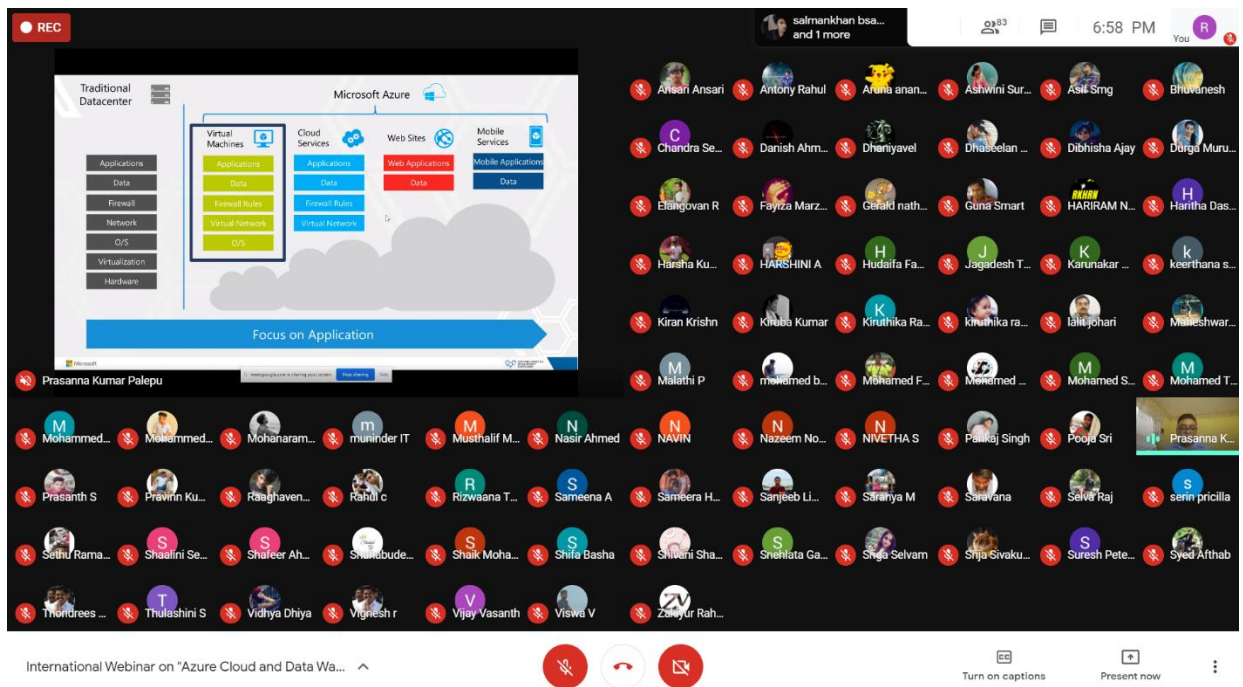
REC

salmankhan bsa... and 1 more

83

6:58 PM

R

You

Traditional Datacenter

Applications
Data
Firewall
Network
O/S
Virtualization
Hardware

Microsoft Azure

Virtual Machines
Applications
Data
Firewall Rules
Virtual Network
O/S

Cloud Services
Applications
Data
Firewall Rules
Virtual Network

Web Sites
Web Applications
Data

Mobile Services
Mobile Applications
Data

Focus on Application

Microsoft

meet.google.com is sharing your screen. Stop sharing Hide

Prasanna Kumar Palepu

Ansari Ansari
Antony Rahul
Aruna anan...
Ashwini Sur...
Asif Smg
Bhuvanesh
Chandra Se...
Danish Ahm...
Dhaniyavel
Dhaseelan ...
Dibhisha Ajay
Durga Muru...
Elangovan R
Fayiza Marz...
Gerald nath...
Guna Smart
HARIRAM N...
Haritha Das...
Harsha Ku...
HARSHINI A
Hudaifa Fa...
Jagadesh T...
Karunakar ...
keerthana s...
Kiran Krishn
Kiruba Kumar
Kiruthika Ra...
kiruthika ra...
lalit johari
Maheshwar...
Malathi P
mohamed b...
Mohamed F...
Mohamed ...
Mohamed S...
Mohamed T...
Mohammed...
Mohammed...
Mohanaram...
muninder IT
Musthalif M...
Nasir Ahmed
NAVIN
Nazeem No...
NIVETHA S
Pankaj Singh
Pooja Sri
Prasanna K...
Prasanth S
Pravinn Ku...
Raaghaven...
Rahul c
Rizwaana T...
Sameena A
Sameera H...
Sanjeeb Li...
Saranya M
Saravana
Selva Raj
serin pricilla
Sethu Rama...
Shaalini Se...
Shafeer Ah...
Shahabude...
Shaik Moha...
Shifa Basha
Shivani Sha...
Snehlata Ga...
Sriga Selvam
Srija Sivaku...
Suresh Pete...
Syed Afthab
Thondrees ...
Thulashini S
Vidhya Dhiya
Vignesh r
Vijay Vasanth
Viswa V
Zakiyur Rah...

International Webinar on "Azure Cloud and Data Wa...

Turn on captions

Present now